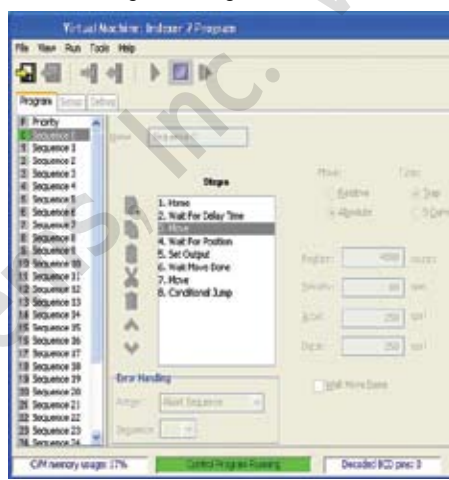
Virtual Machine: Indexer 2 Program

File View Run Tools Help

Program Setup Debug

P Priority
0 Sequence 0
1 Sequence 1
2 Sequence 2
3 Sequence 3
4 Sequence 4
5 Sequence 5
6 Sequence 6
7 Sequence 7
8 Sequence 8
9 Sequence 9
10 Sequence 10
11 Sequence 11
12 Sequence 12
13 Sequence 13
14 Sequence 14
15 Sequence 15
16 Sequence 16
17 Sequence 17
18 Sequence 18
19 Sequence 19
20 Sequence 20
21 Sequence 21
22 Sequence 22
23 Sequence 23
24 Sequence 24

Name: Sequence 0

Steps
1. Home
2. Wait For Delay Time
3. Move
4. Wait For Position
5. Set Output
6. Wait Move Done
7. Move
8. Conditional Jump

Move: Relative Absolute
Type: Trap S-Curve

Position: 4000 counts
Velocity: 60 rpm
Accel: 250 rps²
Decel: 250 rps²

Wait Move Done

Error Handling
Action: Abort Sequence
Sequence: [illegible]

C/M memory usage: 17%
Control Program Running
Decoded BCD pins: 3